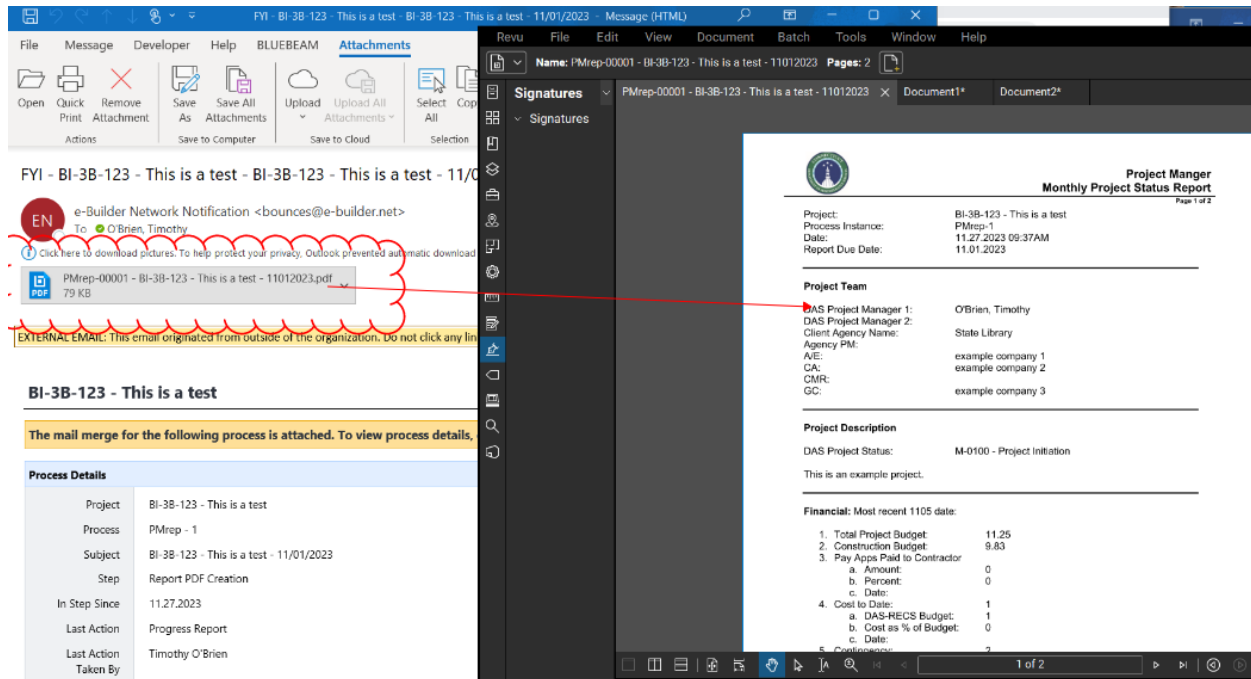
FYI - BI-3B-123 - This is a test - BI-3B-123 - This is a test - 11/01/2023 - Message (HTML)

File Message Developer Help BLUEBEAM Attachments

Open Quick Print Remove Attachment Save As Save All Attachments Upload Upload All Attachments Select All Cop

Actions Save to Computer Save to Cloud Selection

FYI - BI-3B-123 - This is a test - BI-3B-123 - This is a test - 11/0

EN e-Builder Network Notification <bounces@e-builder.net>
To O'Brien, Timothy

Click here to download pictures. To help protect your privacy, Outlook prevented automatic download

PMrep-00001 - BI-3B-123 - This is a test - 11012023.pdf
79 KB

EXTERNAL EMAIL: This email originated from outside of the organization. Do not click any lin

BI-3B-123 - This is a test

The mail merge for the following process is attached. To view process details,

Process Details

| Project | BI-3B-123 - This is a test |
|---|---|
| Process | PMrep - 1 |
| Subject | BI-3B-123 - This is a test - 11/01/2023 |
| Step | Report PDF Creation |
| In Step Since | 11.27.2023 |
| Last Action | Progress Report |
| Last Action Taken By | Timothy O'Brien |

Revu File Edit View Document Batch Tools Window Help

Name: PMrep-00001 - BI-3B-123 - This is a test - 11012023 Pages: 2

Signatures
Signatures

PMrep-00001 - BI-3B-123 - This is a test - 11012023 Document1* Document2*

Project Manger
Monthly Project Status Report
Page 1 of 2

Project: BI-3B-123 - This is a test
Process Instance: PMrep-1
Date: 11.27.2023 09:37AM
Report Due Date: 11.01.2023

Project Team

DAS Project Manager 1: O'Brien, Timothy
DAS Project Manager 2:
Client Agency Name: State Library
Agency PM:
A/E: example company 1
CA: example company 2
CMR:
GC: example company 3

Project Description

DAS Project Status: M-0100 - Project Initiation

This is an example project.

Financial: Most recent 1105 date:

1. Total Project Budget: 11.25
2. Construction Budget: 9.83
3. Pay Apps Paid to Contractor
a. Amount: 0
b. Percent: 0
c. Date:
4. Cost to Date: 1
a. DAS-RECS Budget: 1
b. Cost as % of Budget: 0
c. Date:
5. Contingency: 2

1 of 2